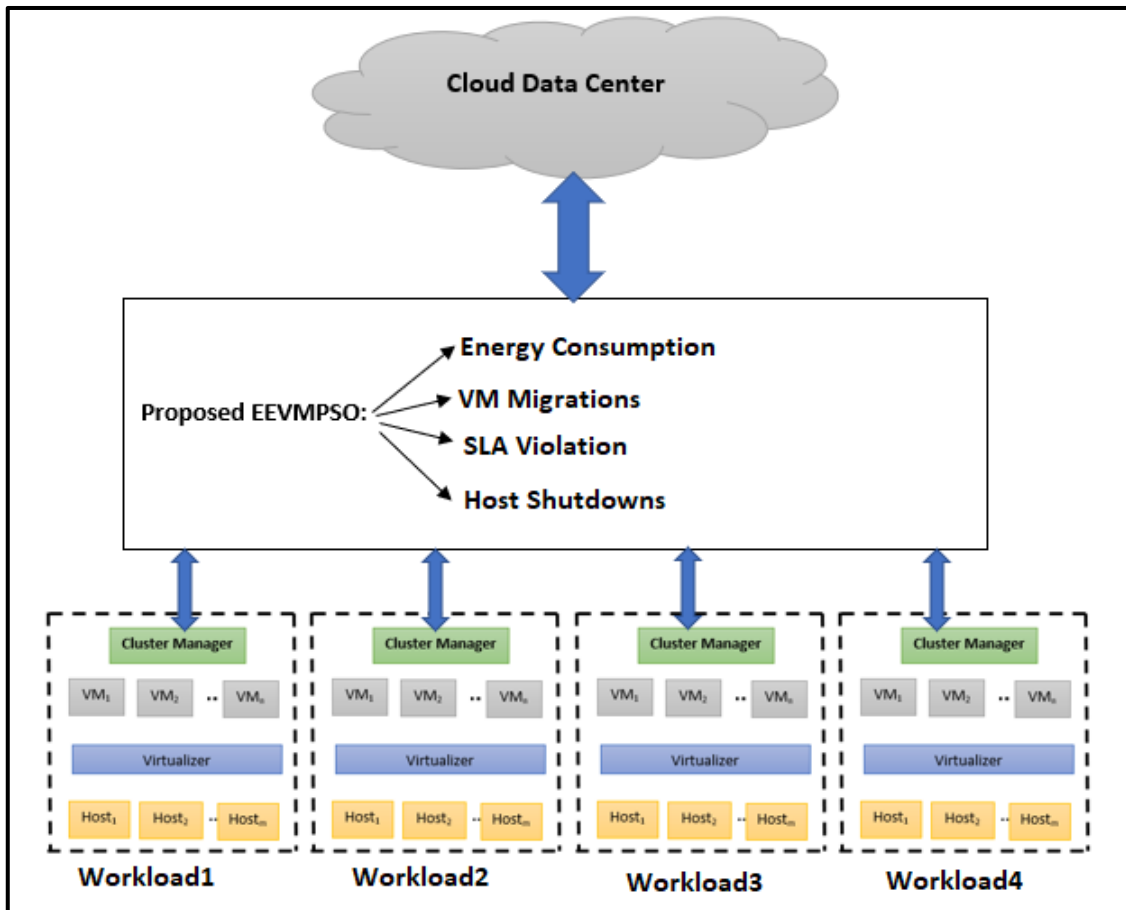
Cloud Data Center

Proposed EEVMPSO:
Energy Consumption
VM Migrations
SLA Violation
Host Shutdowns

Cluster Manager
$VM_1$ $VM_2$ .. $VM_n$
Virtualizer
$Host_1$ $Host_2$ .. $Host_m$
Workload1

Cluster Manager
$VM_1$ $VM_2$ .. $VM_n$
Virtualizer
$Host_1$ $Host_2$ .. $Host_m$
Workload2

Cluster Manager
$VM_1$ $VM_2$ .. $VM_n$
Virtualizer
$Host_1$ $Host_2$ .. $Host_m$
Workload3

Cluster Manager
$VM_1$ $VM_2$ .. $VM_n$
Virtualizer
$Host_1$ $Host_2$ .. $Host_m$
Workload4